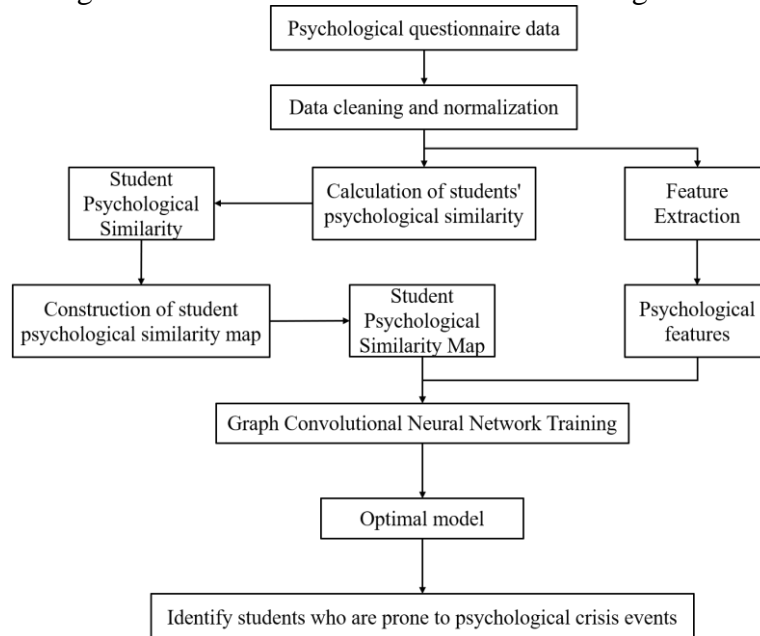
Psychological questionnaire data

Data cleaning and normalization

Student Psychological Similarity

Calculation of students' psychological similarity

Feature Extraction

Construction of student psychological similarity map

Student Psychological Similarity Map

Psychological features

Graph Convolutional Neural Network Training

Optimal model

Identify students who are prone to psychological crisis events